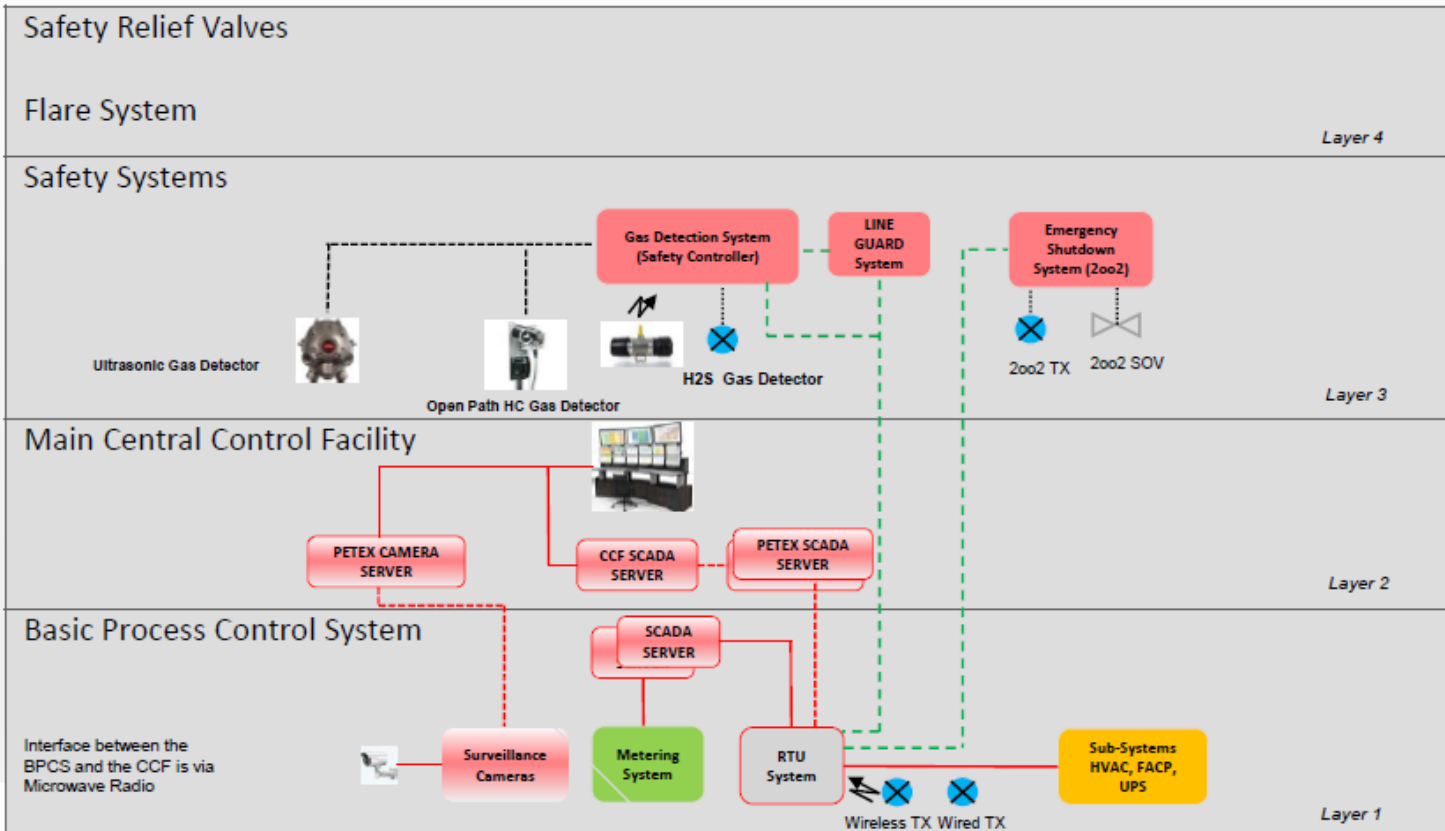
Safety Relief Valves

Flare System

Layer 4

Safety Systems

Gas Detection System (Safety Controller)

LINE GUARD System

Emergency Shutdown System (2oo2)

Ultrasonic Gas Detector

Open Path HC Gas Detector

H2S Gas Detector

2oo2 TX

2oo2 SOV

Layer 3

Main Central Control Facility

PETEX CAMERA SERVER

CCF SCADA SERVER

PETEX SCADA SERVER

Layer 2

Basic Process Control System

SCADA SERVER

Interface between the BPCS and the CCF is via Microwave Radio

Surveillance Cameras

Metering System

RTU System

Sub-Systems HVAC, FACP, UPS

Wireless TX

Wired TX

Layer 1